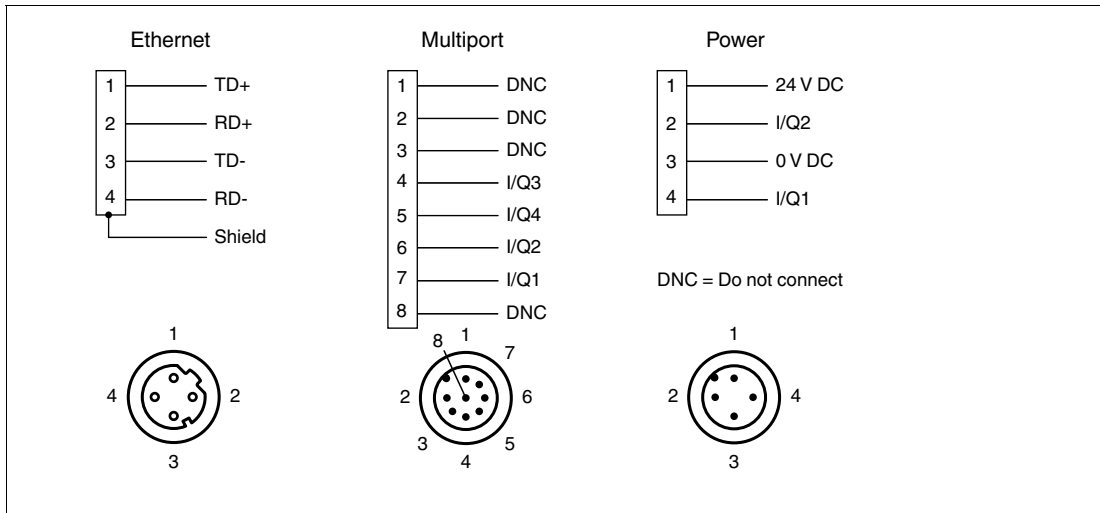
Ethernet

1 TD+
2 RD+
3 TD-
4 RD-
Shield

1
4 2
3

Multiport

1 DNC
2 DNC
3 DNC
4 I/Q3
5 I/Q4
6 I/Q2
7 I/Q1
8 DNC

8 1
7
2 6
3 5
4

Power

1 24 V DC
2 I/Q2
3 0 V DC
4 I/Q1

DNC = Do not connect

1
2 4
3